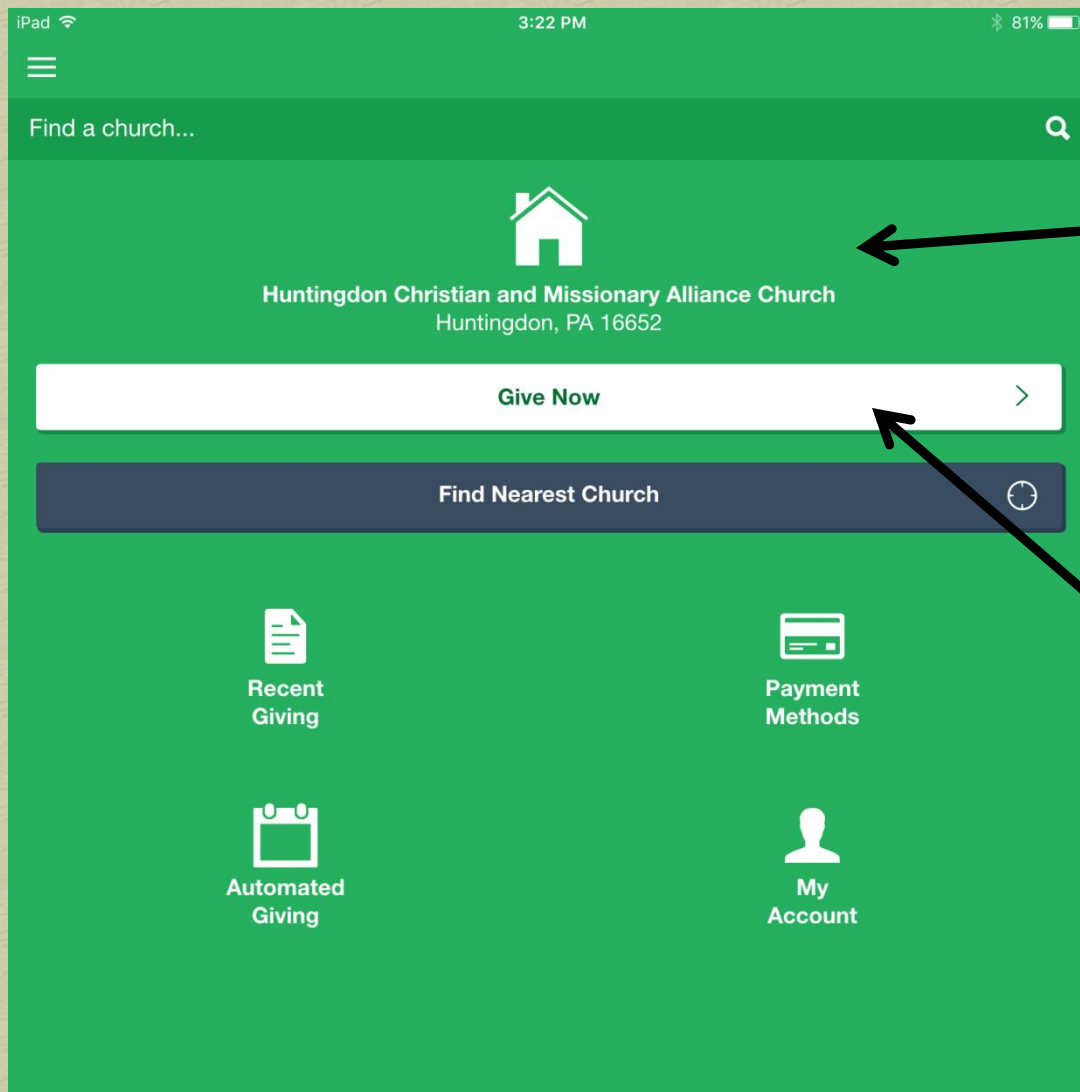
iPad 3:22 PM 81%

Find a church...

Huntingdon Christian and Missionary Alliance Church
Huntingdon, PA 16652

Give Now

Find Nearest Church

Recent Giving

Payment Methods

Automated Giving

My Account